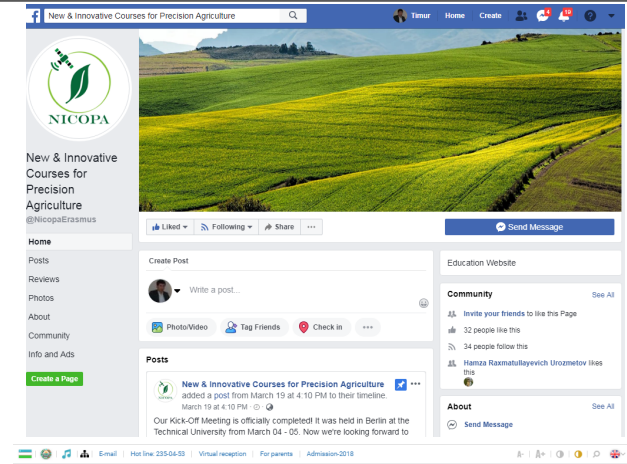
New & Innovative Courses for Precision Agriculture

Timur Home Create 4 10

NICOPA

New & Innovative Courses for Precision Agriculture
@NicopaErasmus

Home
Posts
Reviews
Photos
About
Community
Info and Ads

Create a Page

Liked Following Share ···

Send Message

Create Post

Write a post...

Photo/Video Tag Friends Check in ···

Posts

New & Innovative Courses for Precision Agriculture added a post from March 19 at 4:10 PM to their timeline.
March 19 at 4:10 PM ·

Our Kick-Off Meeting is officially completed! It was held in Berlin at the Technical University from March 04 - 05. Now we're looking forward to

Education Website

Community See All

Invite your friends to like this Page

32 people like this

34 people follow this

Hamza Raxmatullayevich Urozmetov likes this

About See All

Send Message

E-mail | Hot line: 235-04-53 | Virtual reception | For parents | Admission-2018

A- | A+ |